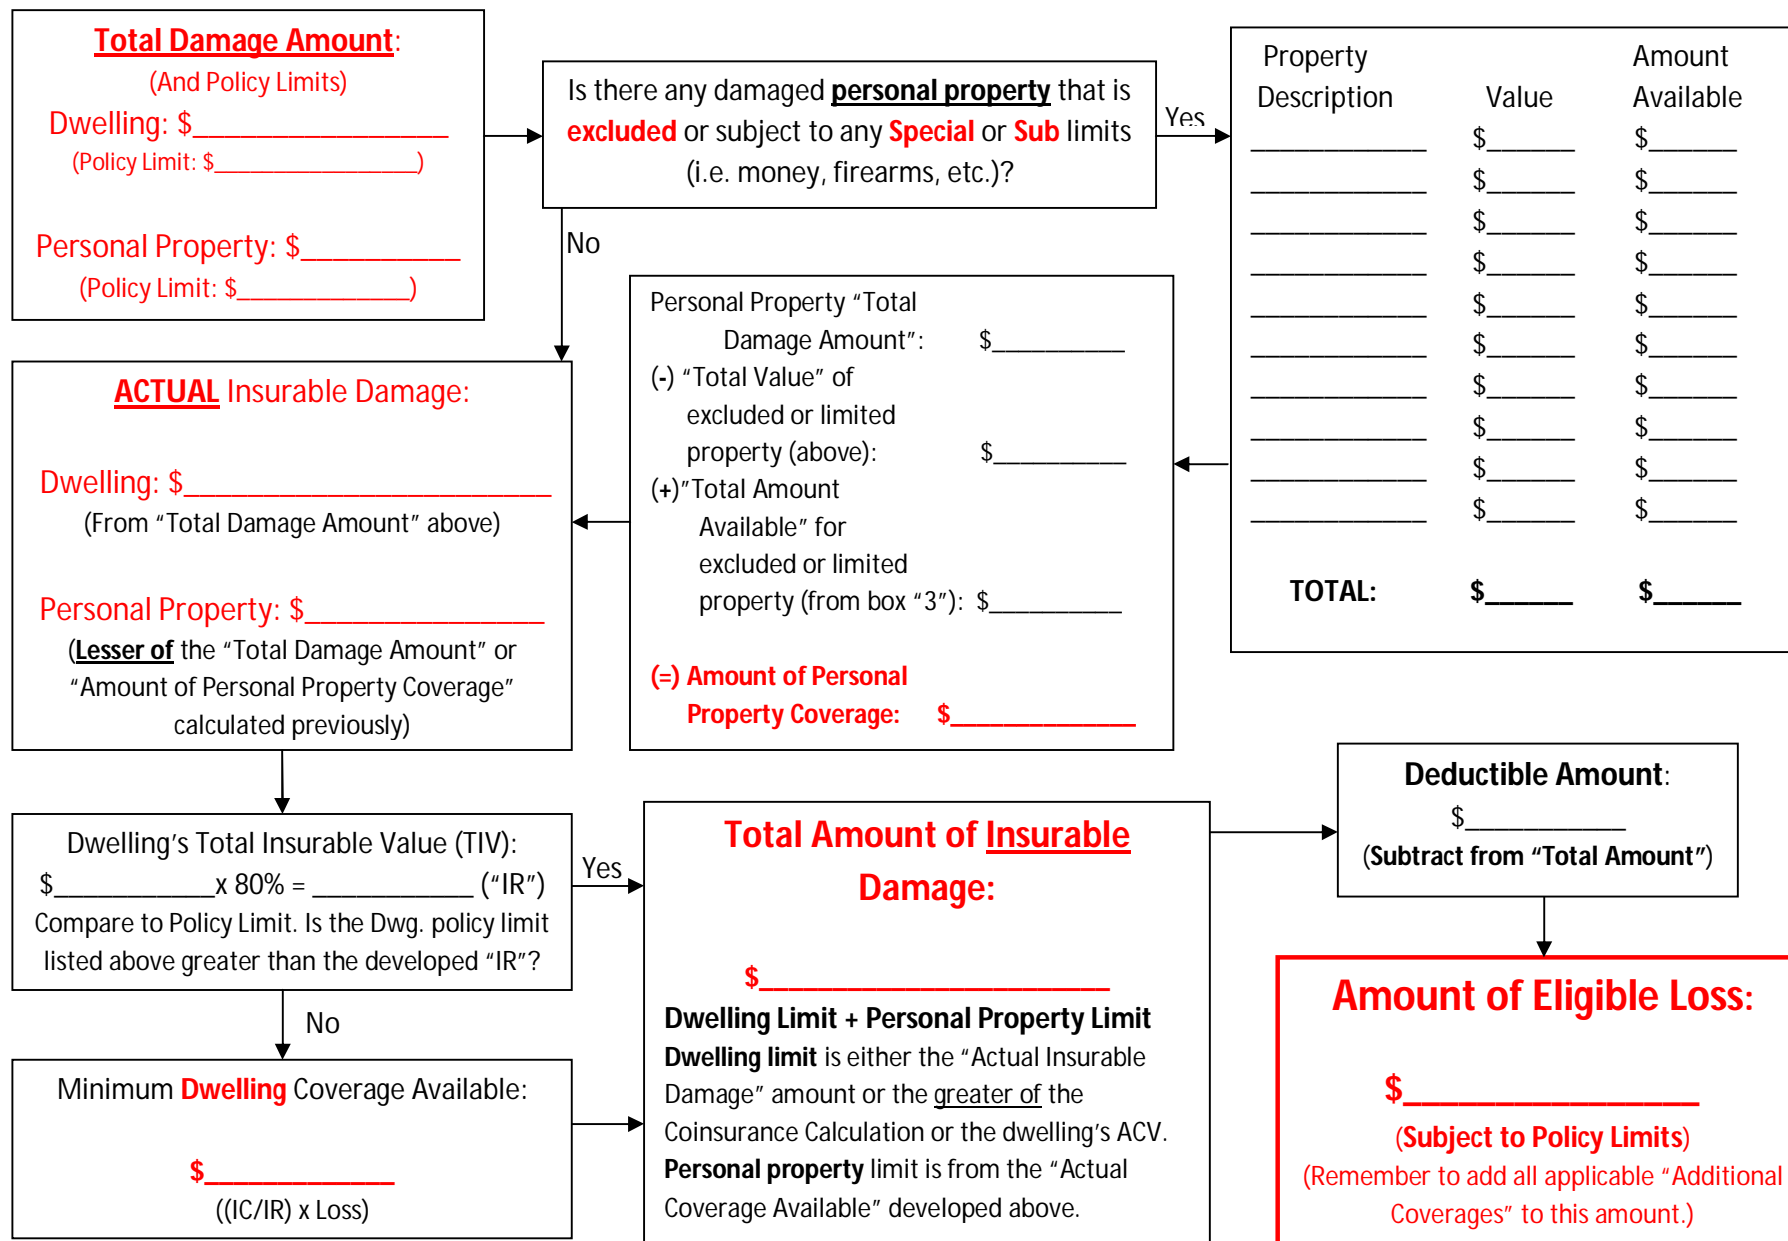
Total Damage Amount:
(And Policy Limits)
Dwelling: $________________
(Policy Limit: $________________)

Personal Property: $__________
(Policy Limit: $______________)

Is there any damaged personal property that is excluded or subject to any Special or Sub limits (i.e. money, firearms, etc.)?

Yes

No

| Property Description | Value | Amount Available |
|---|---|---|
| ____________ | $______ | $______ |
| ____________ | $______ | $______ |
| ____________ | $______ | $______ |
| ____________ | $______ | $______ |
| ____________ | $______ | $______ |
| ____________ | $______ | $______ |
| ____________ | $______ | $______ |
| ____________ | $______ | $______ |
| ____________ | $______ | $______ |
| ____________ | $______ | $______ |
| TOTAL: | $______ | $______ |

Personal Property "Total Damage Amount": $__________
(-) "Total Value" of excluded or limited property (above): $__________
(+)"Total Amount Available" for excluded or limited property (from box "3"): $__________

(=) Amount of Personal Property Coverage: $______________

ACTUAL Insurable Damage:

Dwelling: $________________________
(From "Total Damage Amount" above)

Personal Property: $________________
(Lesser of the "Total Damage Amount" or "Amount of Personal Property Coverage" calculated previously)

Dwelling's Total Insurable Value (TIV):
$____________x 80% = ____________ ("IR")
Compare to Policy Limit. Is the Dwg. policy limit listed above greater than the developed "IR"?

Yes

No

Minimum Dwelling Coverage Available:

$____________
((IC/IR) x Loss)

Total Amount of Insurable Damage:

$________________________
Dwelling Limit + Personal Property Limit
Dwelling limit is either the "Actual Insurable Damage" amount or the greater of the Coinsurance Calculation or the dwelling's ACV.
Personal property limit is from the "Actual Coverage Available" developed above.

Deductible Amount:
$____________
(Subtract from "Total Amount")

Amount of Eligible Loss:

$________________
(Subject to Policy Limits)
(Remember to add all applicable "Additional Coverages" to this amount.)